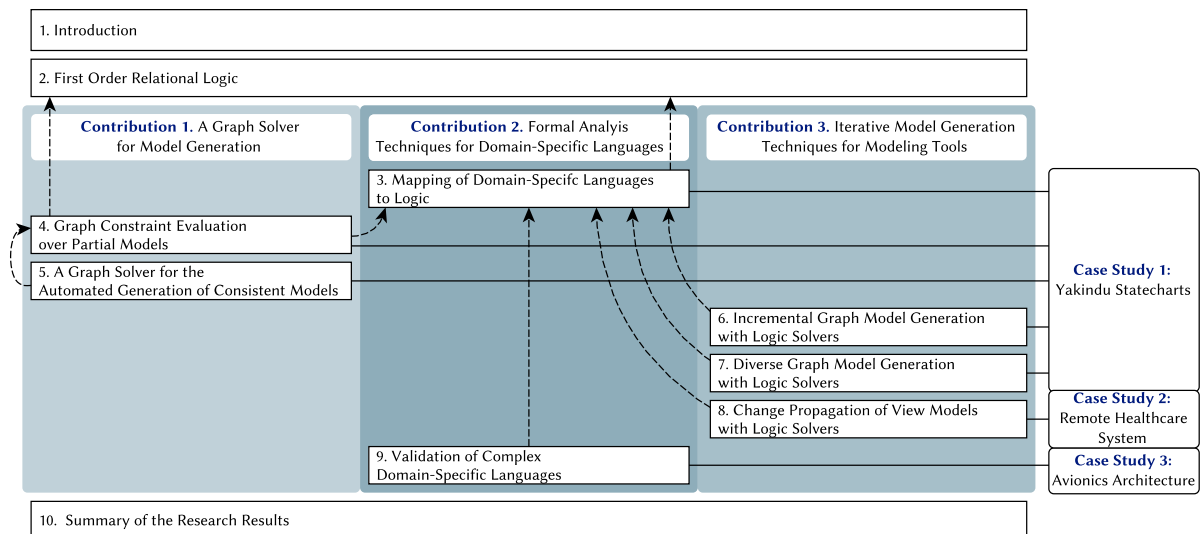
1. Introduction

2. First Order Relational Logic

**Contribution 1.** A Graph Solver for Model Generation

4. Graph Constraint Evaluation over Partial Models

5. A Graph Solver for the Automated Generation of Consistent Models

**Contribution 2.** Formal Analyis Techniques for Domain-Specific Languages

3. Mapping of Domain-Specifc Languages to Logic

9. Validation of Complex Domain-Specific Languages

**Contribution 3.** Iterative Model Generation Techniques for Modeling Tools

6. Incremental Graph Model Generation with Logic Solvers

7. Diverse Graph Model Generation with Logic Solvers

8. Change Propagation of View Models with Logic Solvers

**Case Study 1:** Yakindu Statecharts

**Case Study 2:** Remote Healthcare System

**Case Study 3:** Avionics Architecture

10. Summary of the Research Results